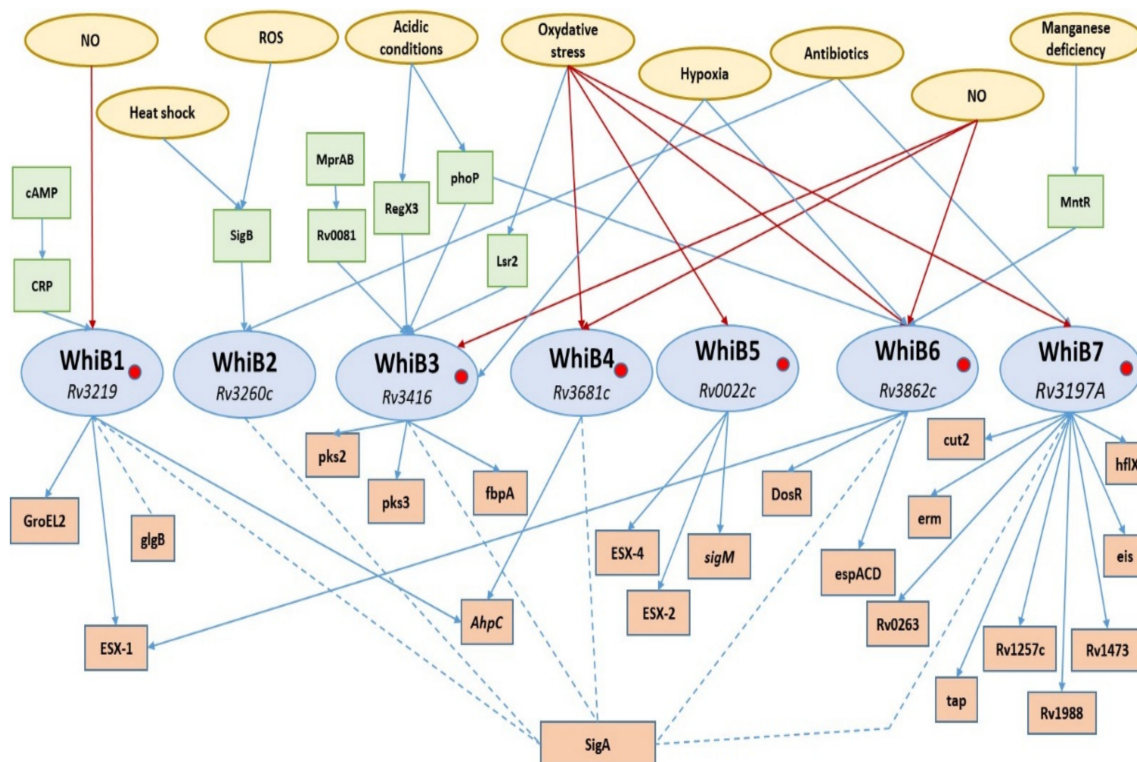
NO

ROS

Acidic conditions

Oxydative stress

Hypoxia

Antibiotics

Manganese deficiency

Heat shock

NO

cAMP

CRP

SigB

MprAB

Rv0081

RegX3

phoP

Lsr2

MntR

WhiB1
Rv3219

WhiB2
Rv3260c

WhiB3
Rv3416

WhiB4
Rv3681c

WhiB5
Rv0022c

WhiB6
Rv3862c

WhiB7
Rv3197A

pks2

pks3

fbpA

GroEL2

glgB

ESX-1

AhpC

ESX-4

sigM

ESX-2

DosR

espACD

Rv0263

cut2

erm

hflX

eis

tap

Rv1257c

Rv1988

Rv1473

SigA